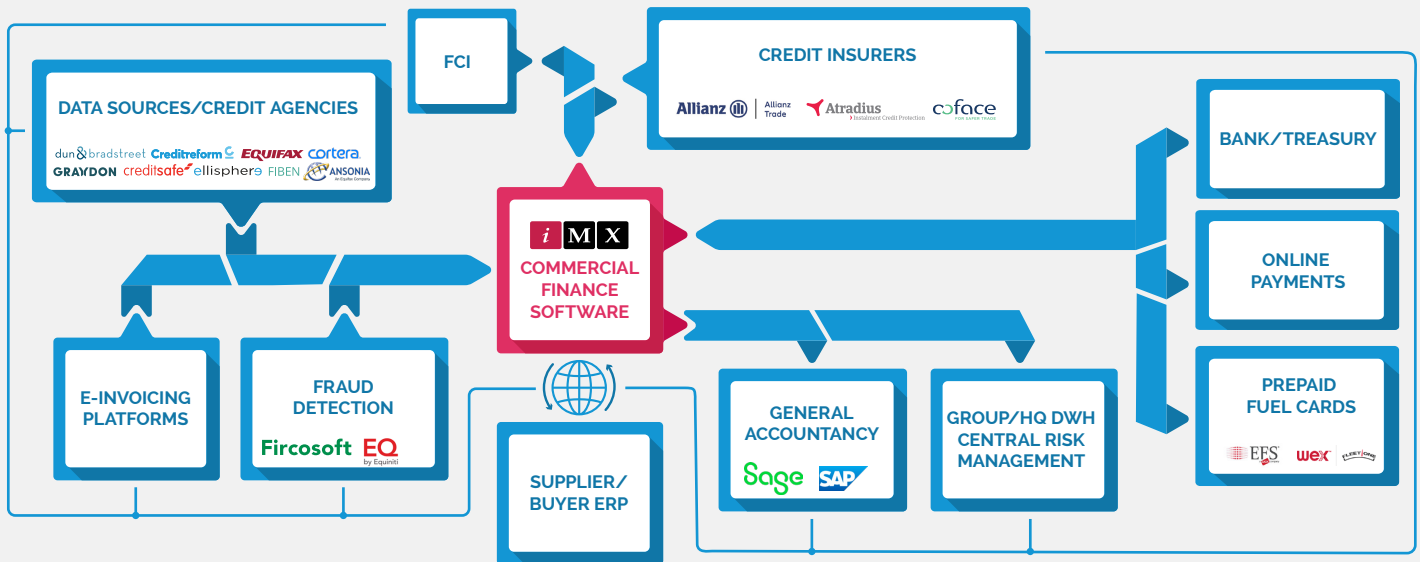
FCI

CREDIT INSURERS

Allianz Allianz Trade Atradius Instalment Credit Protection coface FOR SAFER TRADE

DATA SOURCES/CREDIT AGENCIES

dun & bradstreet Creditreform EQUIFAX cortera GRAYDON creditsafe ellisphere FIBEN ANSONIA

BANK/TREASURY

iMX COMMERCIAL FINANCE SOFTWARE

ONLINE PAYMENTS

E-INVOICING PLATFORMS

FRAUD DETECTION

Fircosoft EQ by Equiniti

PREPAID FUEL CARDS

EFS wex FLEETCOR

GENERAL ACCOUNTANCY

Sage SAP

GROUP/HQ DWH CENTRAL RISK MANAGEMENT

SUPPLIER/ BUYER ERP